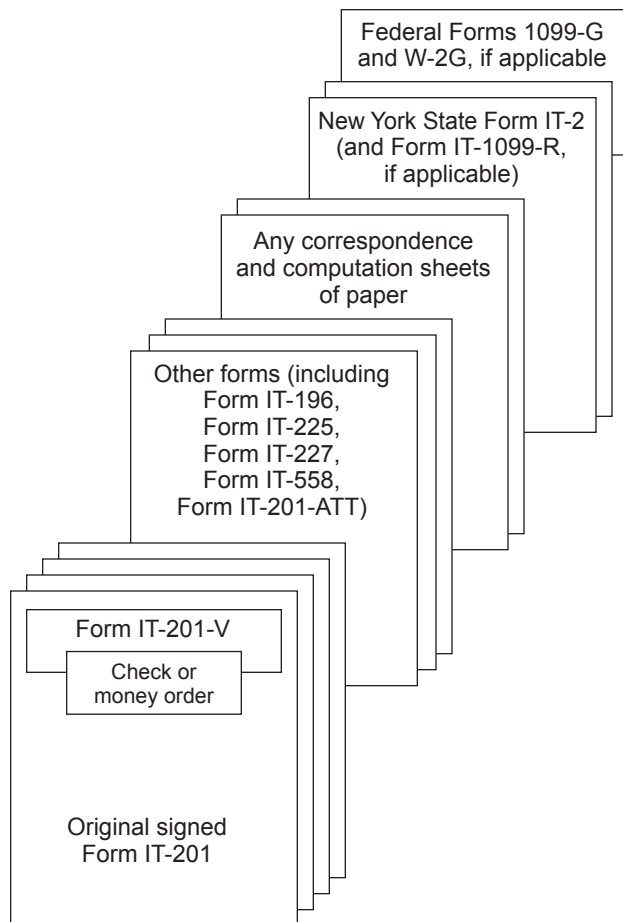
Federal Forms 1099-G and W-2G, if applicable

New York State Form IT-2 (and Form IT-1099-R, if applicable)

Any correspondence and computation sheets of paper

Other forms (including Form IT-196, Form IT-225, Form IT-227, Form IT-558, Form IT-201-ATT)

Form IT-201-V

Check or money order

Original signed Form IT-201